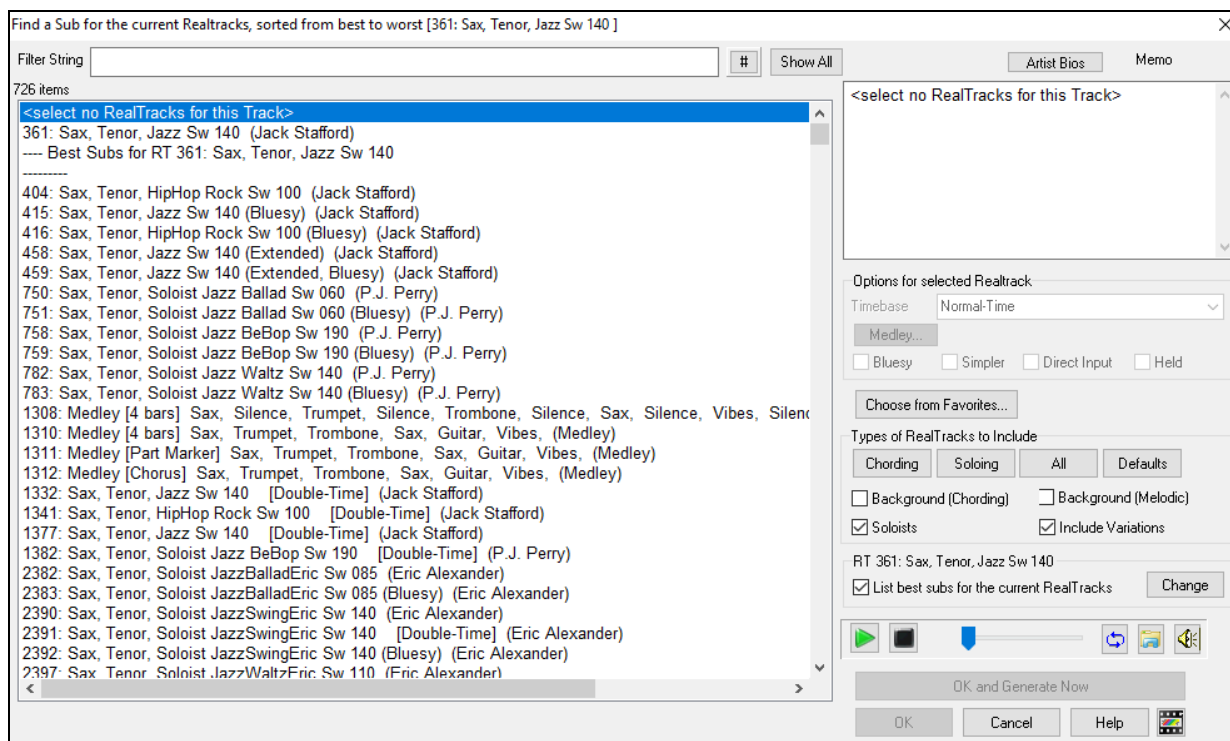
Find a Sub for the current Realtracks, sorted from best to worst [361: Sax, Tenor, Jazz Sw 140 ]

Filter String
#
Show All
Artist Bios
Memo

726 items

<select no RealTracks for this Track>
361: Sax, Tenor, Jazz Sw 140 (Jack Stafford)
---- Best Subs for RT 361: Sax, Tenor, Jazz Sw 140
---------
404: Sax, Tenor, HipHop Rock Sw 100 (Jack Stafford)
415: Sax, Tenor, Jazz Sw 140 (Bluesy) (Jack Stafford)
416: Sax, Tenor, HipHop Rock Sw 100 (Bluesy) (Jack Stafford)
458: Sax, Tenor, Jazz Sw 140 (Extended) (Jack Stafford)
459: Sax, Tenor, Jazz Sw 140 (Extended, Bluesy) (Jack Stafford)
750: Sax, Tenor, Soloist Jazz Ballad Sw 060 (P.J. Perry)
751: Sax, Tenor, Soloist Jazz Ballad Sw 060 (Bluesy) (P.J. Perry)
758: Sax, Tenor, Soloist Jazz BeBop Sw 190 (P.J. Perry)
759: Sax, Tenor, Soloist Jazz BeBop Sw 190 (Bluesy) (P.J. Perry)
782: Sax, Tenor, Soloist Jazz Waltz Sw 140 (P.J. Perry)
783: Sax, Tenor, Soloist Jazz Waltz Sw 140 (Bluesy) (P.J. Perry)
1308: Medley [4 bars] Sax, Silence, Trumpet, Silence, Trombone, Silence, Sax, Silence, Vibes, Silenc
1310: Medley [4 bars] Sax, Trumpet, Trombone, Sax, Guitar, Vibes, (Medley)
1311: Medley [Part Marker] Sax, Trumpet, Trombone, Sax, Guitar, Vibes, (Medley)
1312: Medley [Chorus] Sax, Trumpet, Trombone, Sax, Guitar, Vibes, (Medley)
1332: Sax, Tenor, Jazz Sw 140 [Double-Time] (Jack Stafford)
1341: Sax, Tenor, HipHop Rock Sw 100 [Double-Time] (Jack Stafford)
1377: Sax, Tenor, Jazz Sw 140 [Double-Time] (Jack Stafford)
1382: Sax, Tenor, Soloist Jazz BeBop Sw 190 [Double-Time] (P.J. Perry)
2382: Sax, Tenor, Soloist JazzBalladEric Sw 085 (Eric Alexander)
2383: Sax, Tenor, Soloist JazzBalladEric Sw 085 (Bluesy) (Eric Alexander)
2390: Sax, Tenor, Soloist JazzSwingEric Sw 140 (Eric Alexander)
2391: Sax, Tenor, Soloist JazzSwingEric Sw 140 [Double-Time] (Eric Alexander)
2392: Sax, Tenor, Soloist JazzSwingEric Sw 140 (Bluesy) (Eric Alexander)
2397: Sax, Tenor, Soloist JazzWaltzEric Sw 110 (Eric Alexander)

<select no RealTracks for this Track>

Options for selected Realtrack
Timebase Normal-Time
Medley...
Bluesy Simpler Direct Input Held
Choose from Favorites...
Types of RealTracks to Include
Chording Soloing All Defaults
Background (Chording) Background (Melodic)
Soloists Include Variations
RT 361: Sax, Tenor, Jazz Sw 140
List best subs for the current RealTracks Change
OK and Generate Now
OK Cancel Help